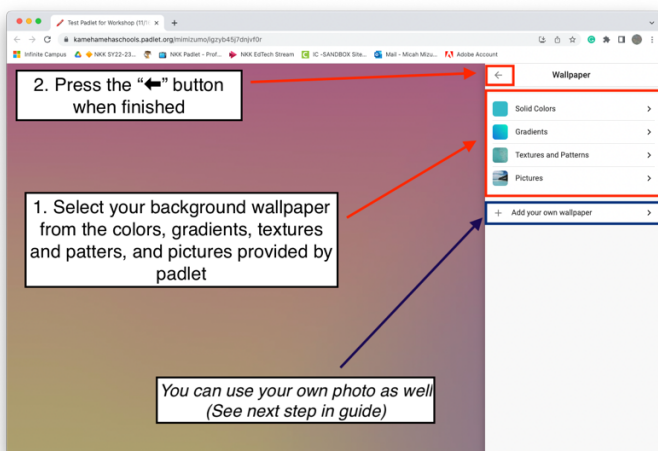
Test Padlet for Workshop (11/1 ×
+
kamehamehaschools.padlet.org/mimizumo/lgzyb45j7dnjvf0r
Infinite Campus
NKK SY22-23...
NKK Padlet - Prof...
NKK EdTech Stream
IC -SANDBOX Site...
Mail - Micah Mizu...
Adobe Account

2. Press the "⬅" button when finished

Wallpaper

Solid Colors
Gradients
Textures and Patterns
Pictures

+ Add your own wallpaper

1. Select your background wallpaper from the colors, gradients, textures and patters, and pictures provided by padlet

You can use your own photo as well (See next step in guide)